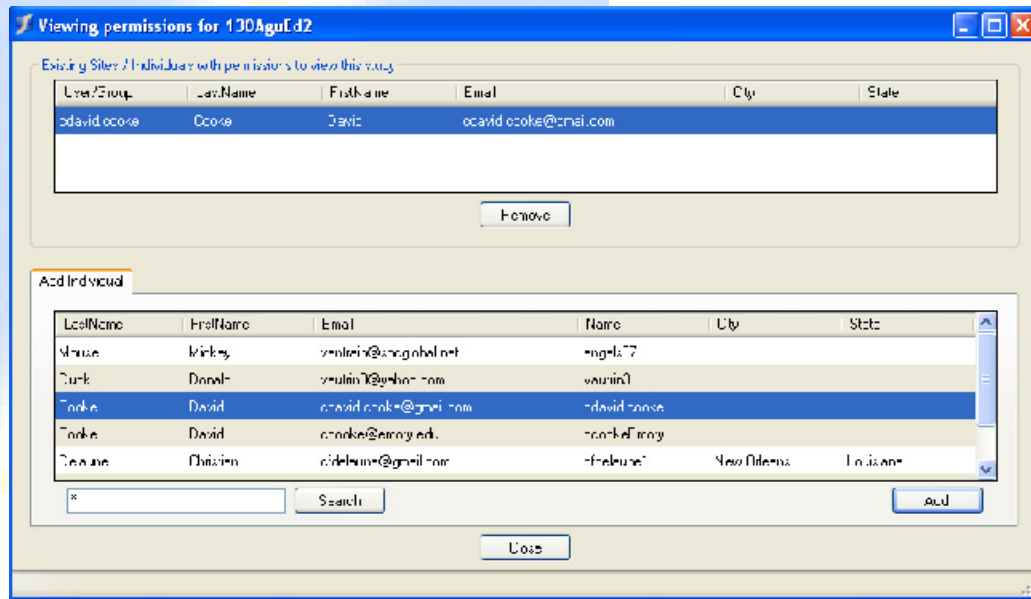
Viewing permissions for 130AguEd2

Existing Sites / Individuals with permissions to view this way

| User/Group | LastName | FirstName | Email | City | State |
|---|---|---|---|---|---|
| pdavid.cooke | Cooke | David | pdavid.cooke@gmail.com | | |

Remove

Add Individual

| LastName | FirstName | Email | Name | City | State |
|---|---|---|---|---|---|
| Mouse | Mickey | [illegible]@sbcglobal.net | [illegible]77 | | |
| Duck | Donald | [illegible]@yahoo.com | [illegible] | | |
| Cooke | David | pdavid.cooke@gmail.com | pdavid.cooke | | |
| Cooke | David | dcooke@emory.edu | dcookeEmory | | |
| Delaune | Christian | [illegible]@gmail.com | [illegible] | New Orleans | Louisiana |

*

Search

Add

Close